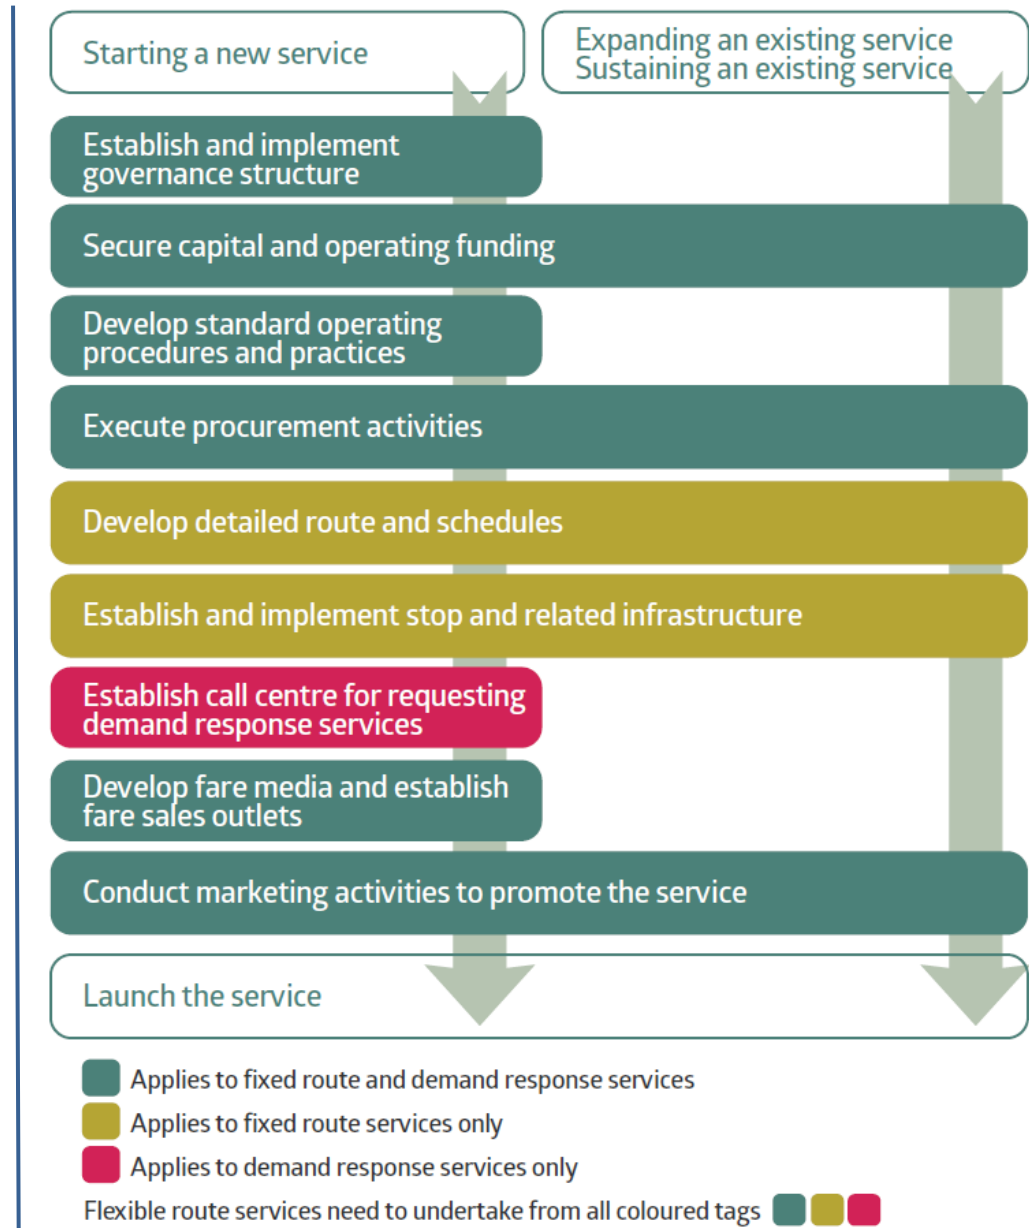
Starting a new service

Expanding an existing service
Sustaining an existing service

Establish and implement governance structure

Secure capital and operating funding

Develop standard operating procedures and practices

Execute procurement activities

Develop detailed route and schedules

Establish and implement stop and related infrastructure

Establish call centre for requesting demand response services

Develop fare media and establish fare sales outlets

Conduct marketing activities to promote the service

Launch the service

Applies to fixed route and demand response services

Applies to fixed route services only

Applies to demand response services only

Flexible route services need to undertake from all coloured tags